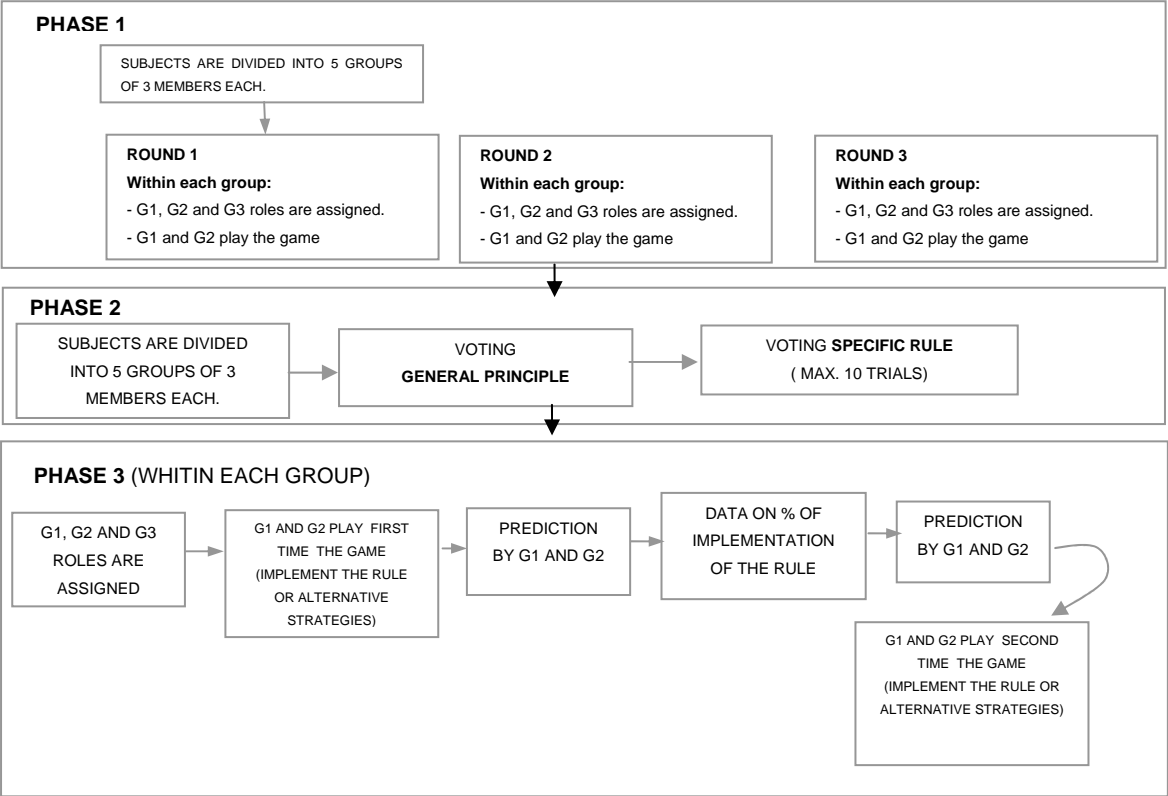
PHASE 1

SUBJECTS ARE DIVIDED INTO 5 GROUPS OF 3 MEMBERS EACH.

ROUND 1
Within each group:
- G1, G2 and G3 roles are assigned.
- G1 and G2 play the game

ROUND 2
Within each group:
- G1, G2 and G3 roles are assigned.
- G1 and G2 play the game

ROUND 3
Within each group:
- G1, G2 and G3 roles are assigned.
- G1 and G2 play the game

PHASE 2

SUBJECTS ARE DIVIDED INTO 5 GROUPS OF 3 MEMBERS EACH.

VOTING
GENERAL PRINCIPLE

VOTING SPECIFIC RULE
( MAX. 10 TRIALS)

PHASE 3 (WHITIN EACH GROUP)

G1, G2 AND G3 ROLES ARE ASSIGNED

G1 AND G2 PLAY FIRST TIME THE GAME (IMPLEMENT THE RULE OR ALTERNATIVE STRATEGIES)

PREDICTION BY G1 AND G2

DATA ON % OF IMPLEMENTATION OF THE RULE

PREDICTION BY G1 AND G2

G1 AND G2 PLAY SECOND TIME THE GAME (IMPLEMENT THE RULE OR ALTERNATIVE STRATEGIES)